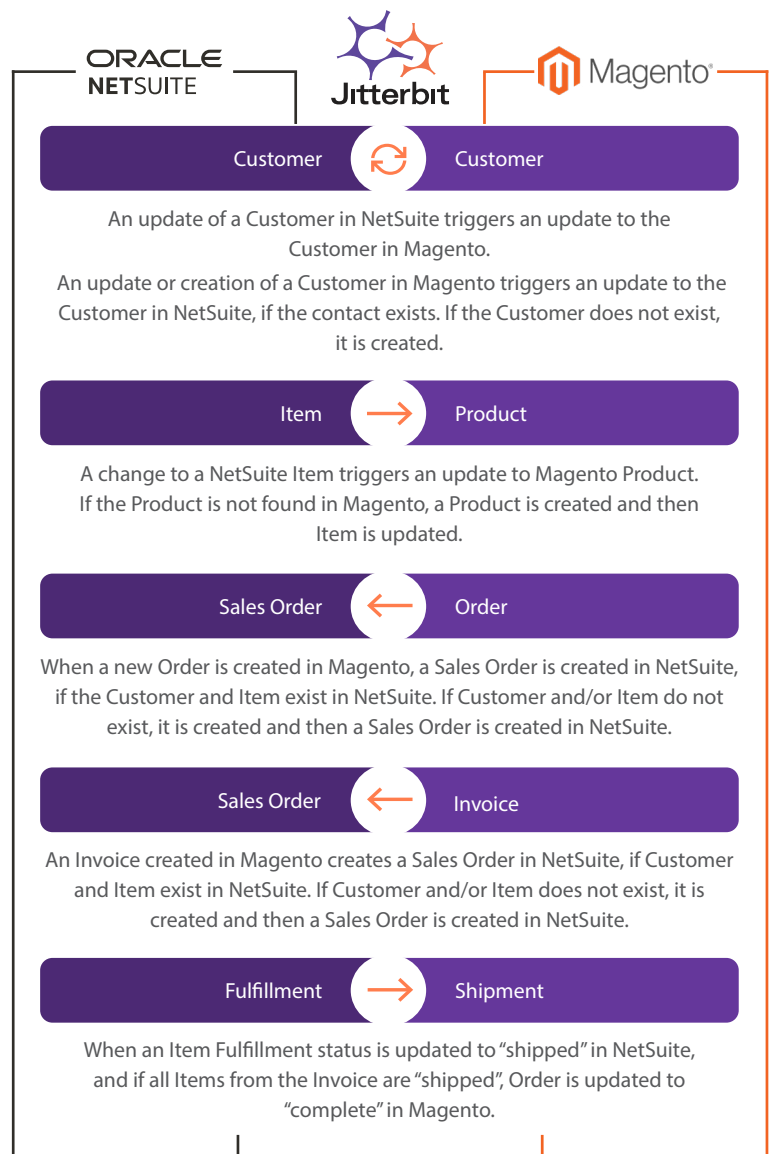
ORACLE
NETSUITE

Jitterbit

Magento®

Customer Customer

An update of a Customer in NetSuite triggers an update to the Customer in Magento.

An update or creation of a Customer in Magento triggers an update to the Customer in NetSuite, if the contact exists. If the Customer does not exist, it is created.

Item Product

A change to a NetSuite Item triggers an update to Magento Product. If the Product is not found in Magento, a Product is created and then Item is updated.

Sales Order Order

When a new Order is created in Magento, a Sales Order is created in NetSuite, if the Customer and Item exist in NetSuite. If Customer and/or Item do not exist, it is created and then a Sales Order is created in NetSuite.

Sales Order Invoice

An Invoice created in Magento creates a Sales Order in NetSuite, if Customer and Item exist in NetSuite. If Customer and/or Item does not exist, it is created and then a Sales Order is created in NetSuite.

Fulfillment Shipment

When an Item Fulfillment status is updated to "shipped" in NetSuite, and if all Items from the Invoice are "shipped", Order is updated to "complete" in Magento.